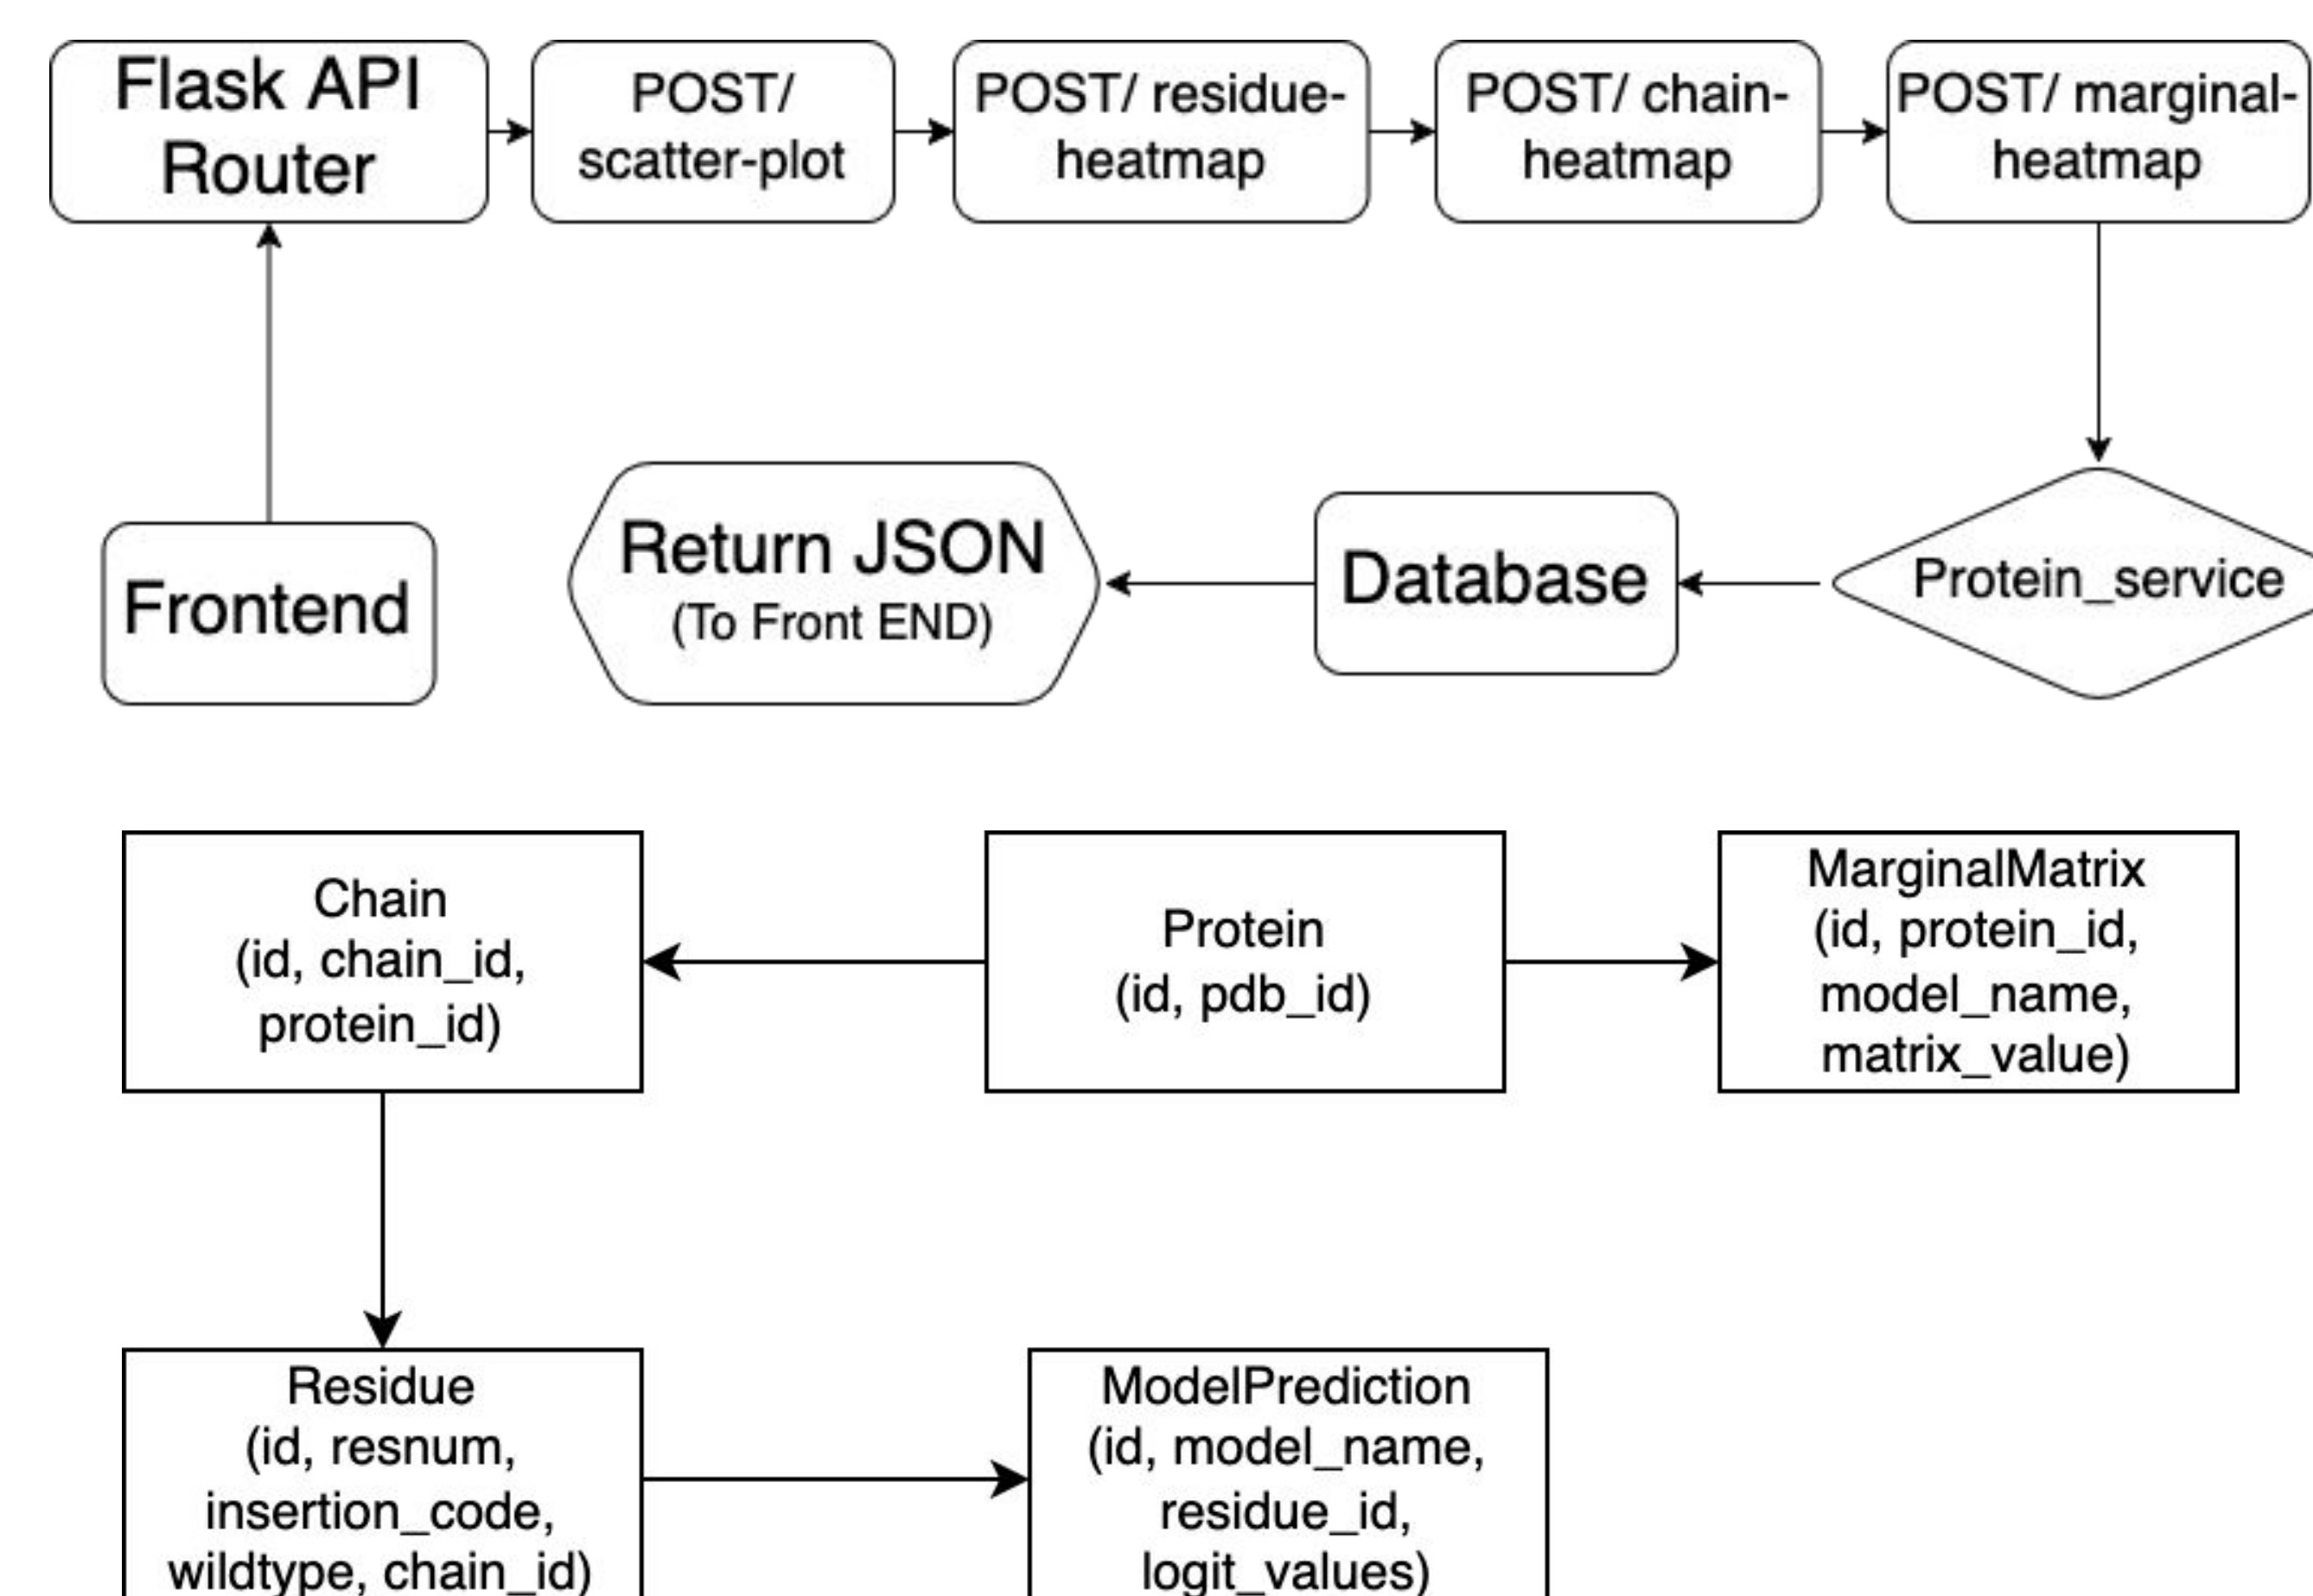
Flask API Router

POST/ scatter-plot

POST/ residue-heatmap

POST/ chain-heatmap

POST/ marginal-heatmap

Frontend

Return JSON
(To Front END)

Database

Protein_service

Chain
(id, chain_id, protein_id)

Protein
(id, pdb_id)

MarginalMatrix
(id, protein_id, model_name, matrix_value)

Residue
(id, resnum, insertion_code, wildtype, chain_id)

ModelPrediction
(id, model_name, residue_id, logit_values)